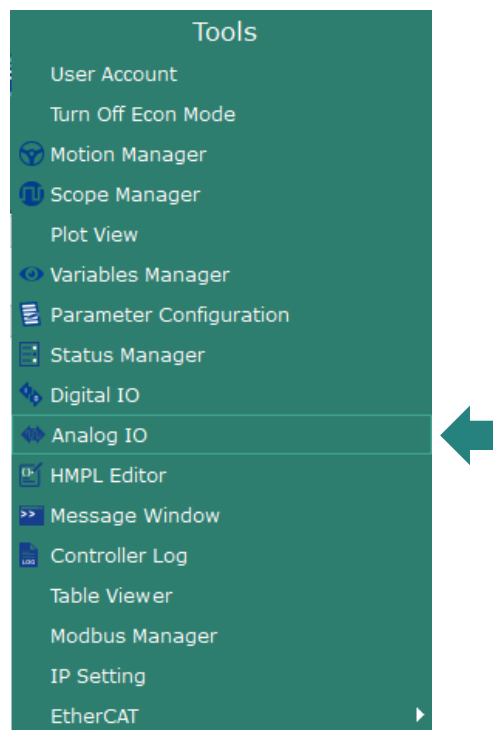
Tools
User Account
Turn Off Econ Mode
Motion Manager
Scope Manager
Plot View
Variables Manager
Parameter Configuration
Status Manager
Digital IO
Analog IO
HMPL Editor
Message Window
Controller Log
Table Viewer
Modbus Manager
IP Setting
EtherCAT